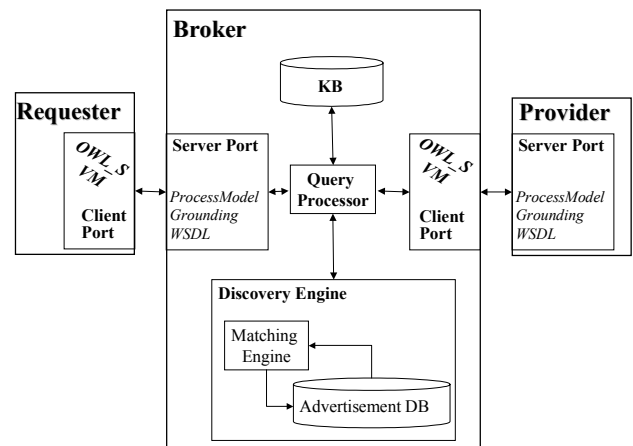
Broker

KB

Requester

OWL-S VM

Client Port

Server Port

ProcessModel
Grounding
WSDL

Query Processor

OWL-S VM

Client Port

Provider

Server Port

ProcessModel
Grounding
WSDL

Discovery Engine

Matching Engine

Advertisement DB